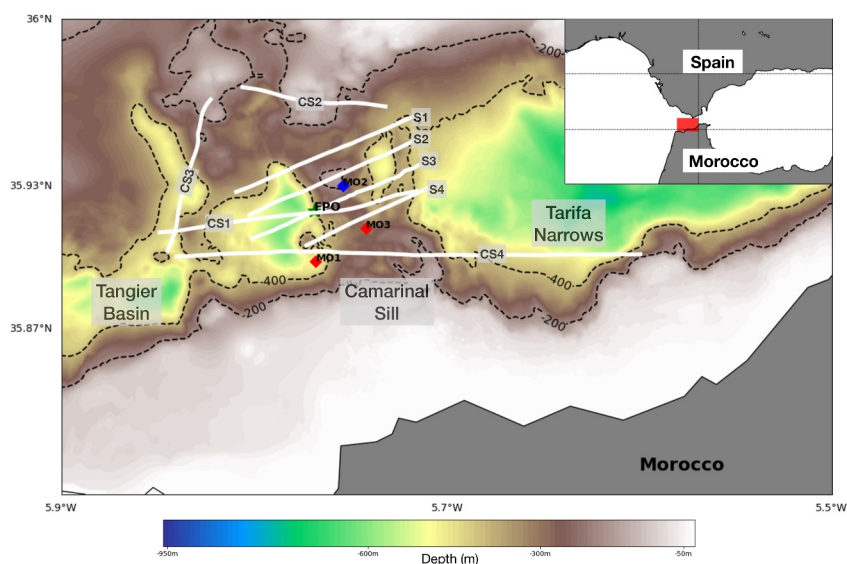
36°N
35.93°N
35.87°N
5.9°W
5.7°W
5.5°W
Spain
Morocco
CS2
S1
S2
S3
S4
CS3
MO2
EPO
CS1
MO3
MO1
CS4
Tarifa Narrows
Tangier Basin
Camarinal Sill
-200
-400
-400
-200
-200
-400
-200
Morocco
-950m
-600m
-300m
-50m
Depth (m)